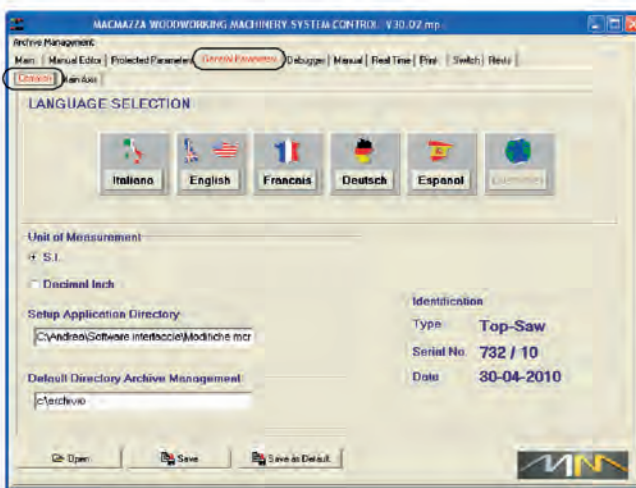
MACMAZZA WOODWORKING MACHINERY SYSTEM CONTROL V30.02.mp

Archive Management

Main | Manual Editor | Protected Parameters | Generic Parameters | Debugger | Manual | Real Time | Print | Switch | Bests |

Common | Main Axis

LANGUAGE SELECTION

Italiano | English | Francais | Deutsch | Espanol | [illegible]

Unit of Measurement

S.I.

Decimal Inch

Setup Application Directory

C:\Andrea\Software interfaccie\Modifiche mcr

Default Directory Archive Management

c:\archivio

Identification

Type Top-Saw

Serial No. 732 / 10

Date 30-04-2010

Open | Save | Save as Default